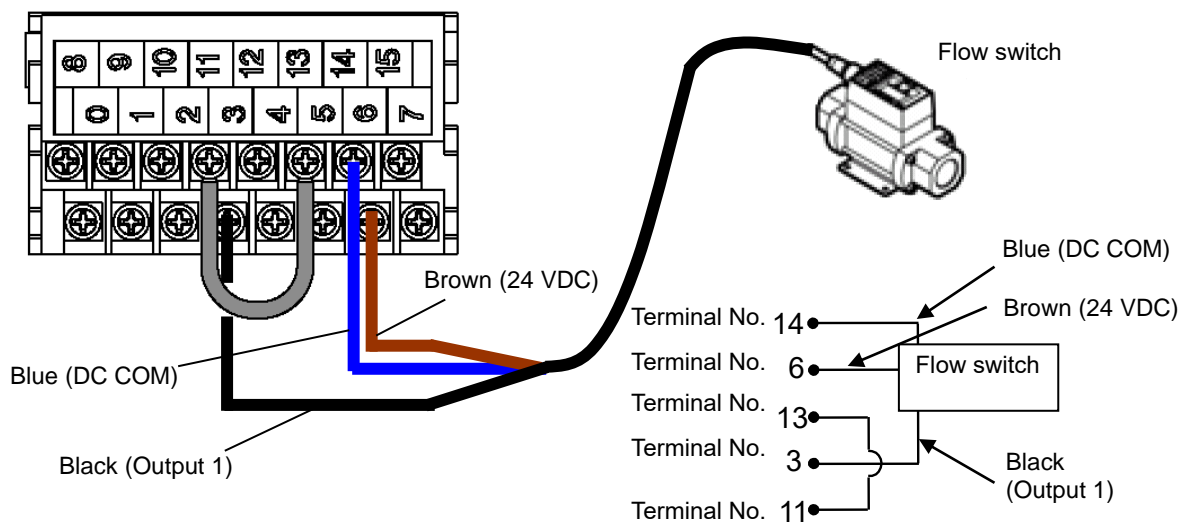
8 9 10 11 12 13 14 15
0 1 2 3 4 5 6 7

Flow switch

Brown (24 VDC)

Blue (DC COM)

Black (Output 1)

Blue (DC COM)

Brown (24 VDC)

Terminal No. 14

Terminal No. 6

Flow switch

Terminal No. 13

Terminal No. 3

Black (Output 1)

Terminal No. 11